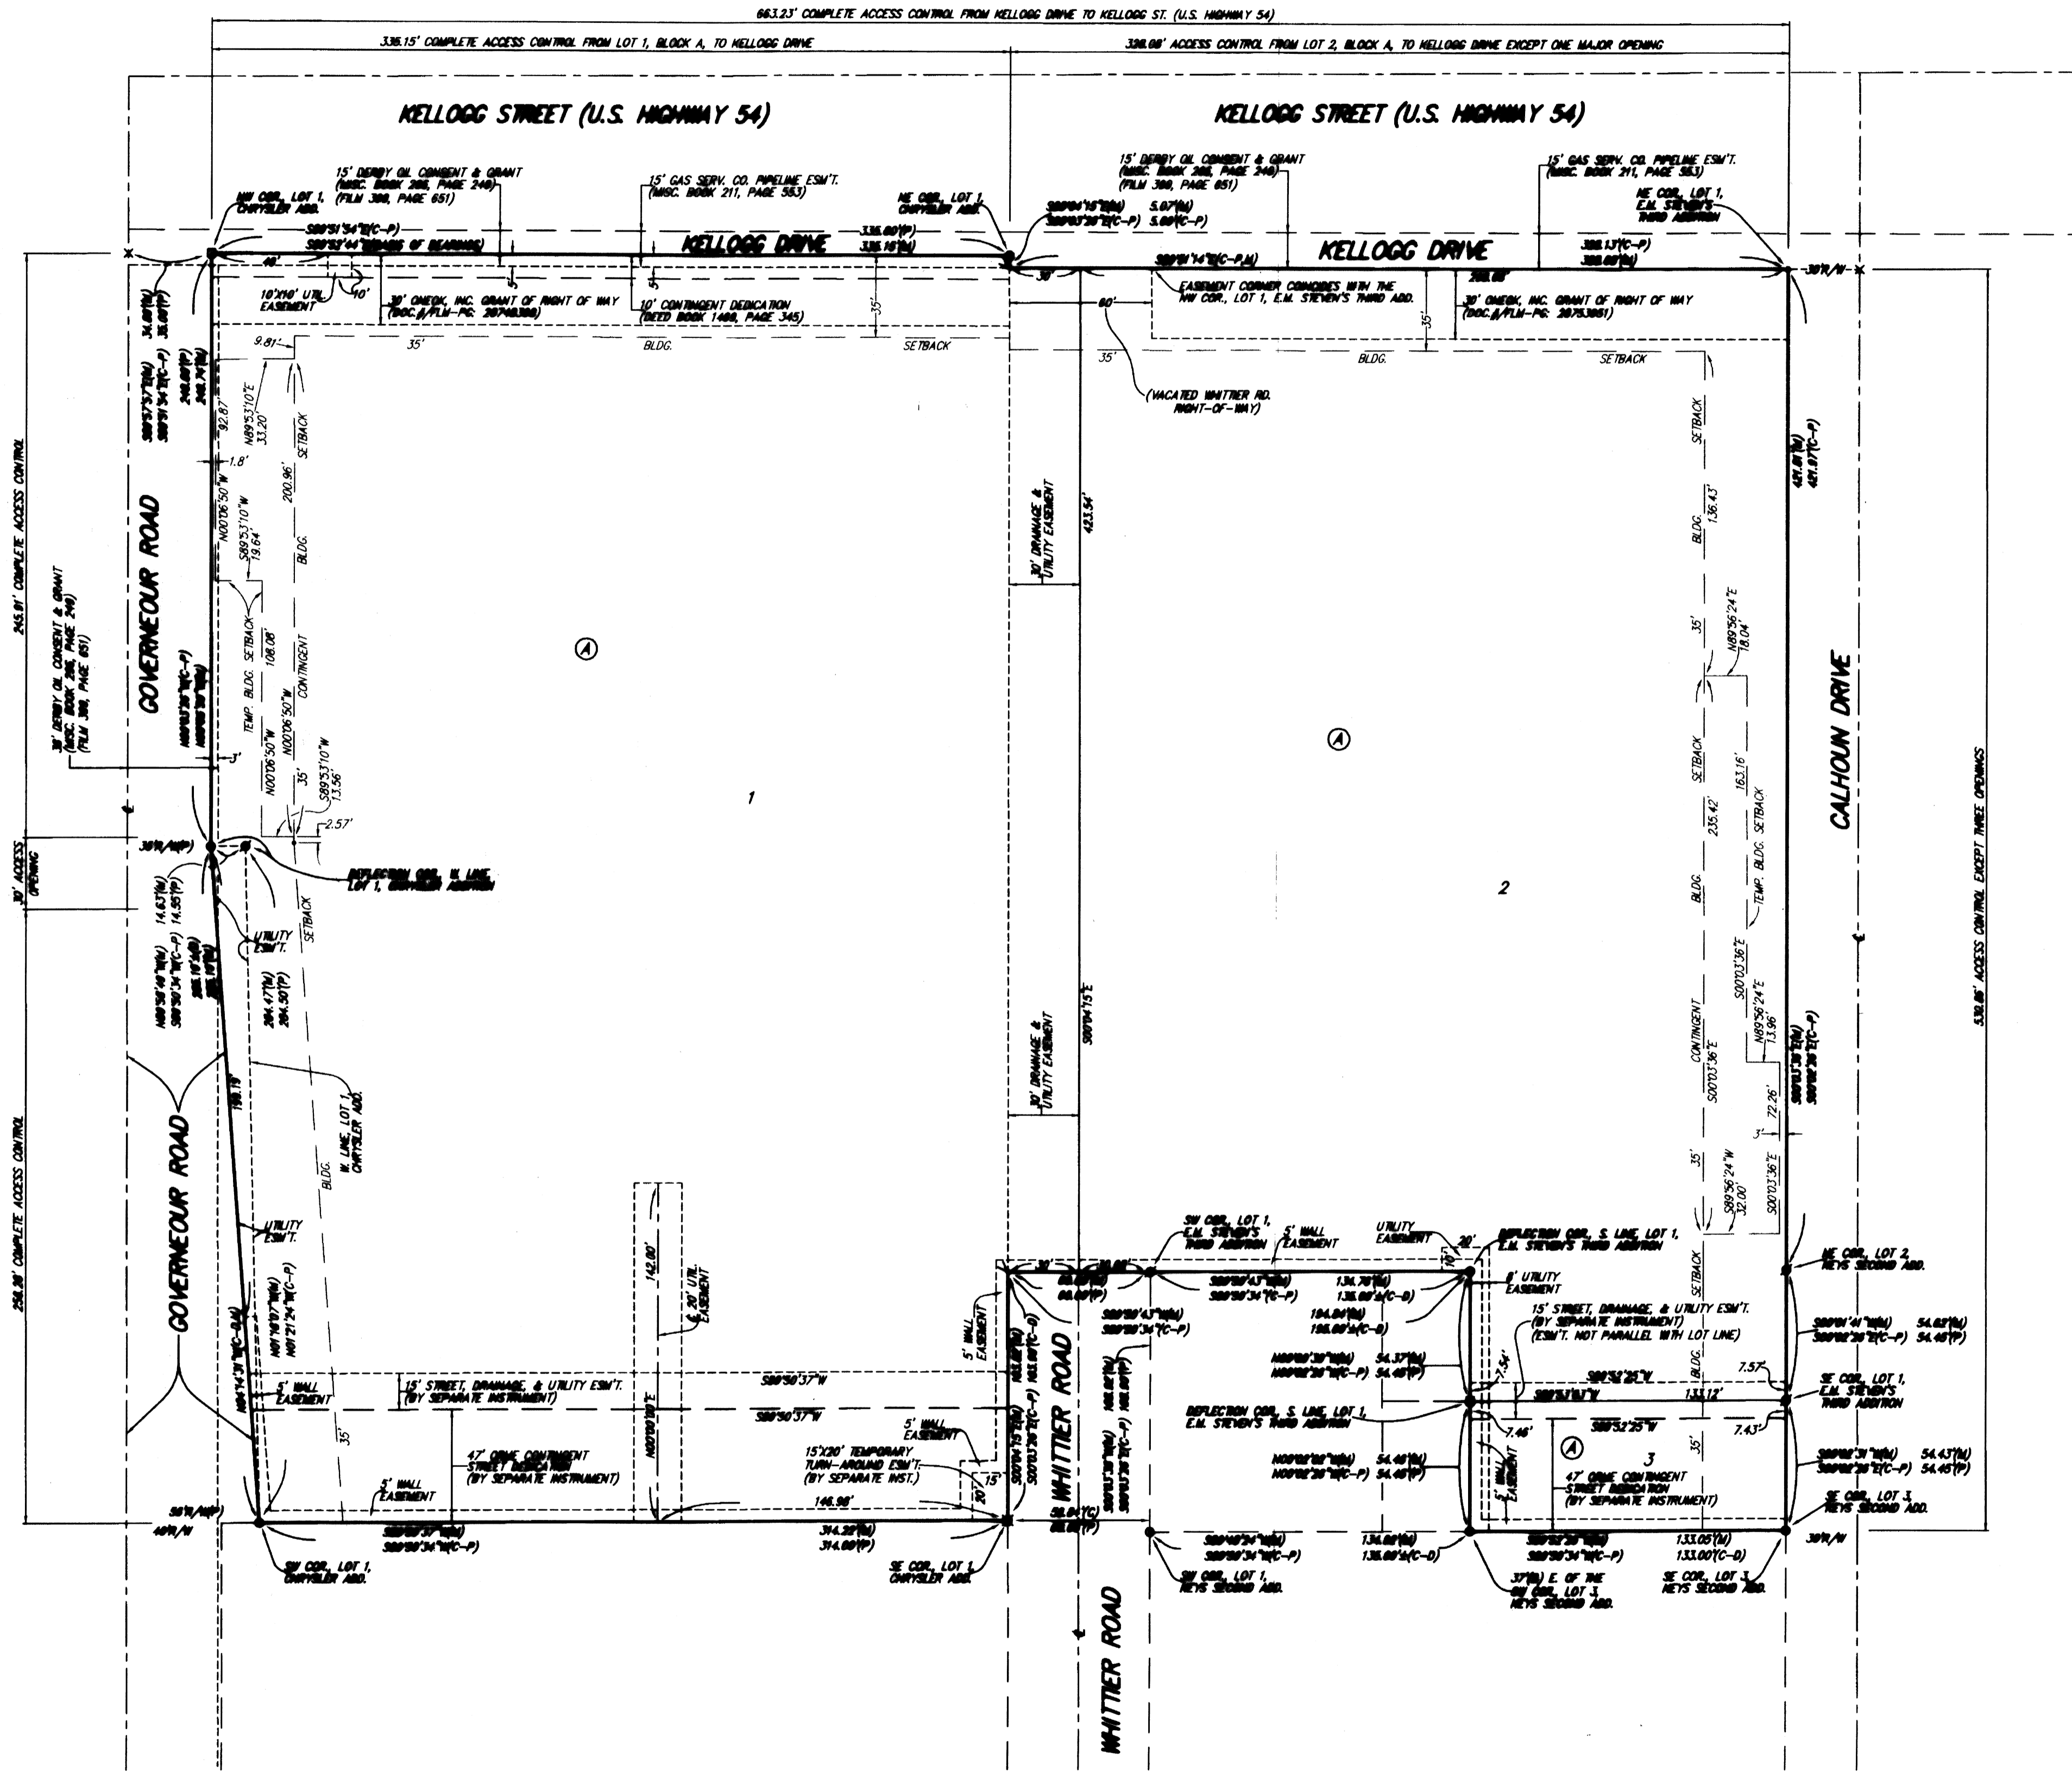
663.23' COMPLETE ACCESS CONTROL FROM KELLOGG DRIVE TO KELLOGG ST. (U.S. HIGHWAY 54)

336.15' COMPLETE ACCESS CONTROL FROM LOT 1, BLOCK A, TO KELLOGG DRIVE

338.08' ACCESS CONTROL FROM LOT 2, BLOCK A, TO KELLOGG DRIVE EXCEPT ONE MAJOR OPENING

KELLOGG STREET (U.S. HIGHWAY 54)

KELLOGG STREET (U.S. HIGHWAY 54)

15' DERBY OIL CONSENT & GRANT (MISC. BOOK 268, PAGE 246) (FILM 398, PAGE 651)

15' GAS SERV. CO. PIPELINE ESM'T. (MISC. BOOK 211, PAGE 553)

NW COR. LOT 1, CHRYSLER ADD.

NE COR. LOT 1, CHRYSLER ADD.

S89°51'34"E(C-P)
S89°52'44"E(BASIS OF BEARINGS)

KELLOGG DRIVE

336.00'(P)
336.15'(M)

15' DERBY OIL CONSENT & GRANT (MISC. BOOK 268, PAGE 246) (FILM 398, PAGE 651)

S89°04'15"E(M)
S89°03'29"E(C-P)
5.07'(M)
5.09'(C-P)

15' GAS SERV. CO. PIPELINE ESM'T. (MISC. BOOK 211, PAGE 553)

NE COR. LOT 1, E.M. STEVEN'S THIRD ADDITION

S89°51'14"E(C-P,M)

KELLOGG DRIVE

338.13'(C-P)
338.08'(M)

30' R/W

40'

10'X10' UTIL. EASEMENT

10'

30' ONEOK, INC. GRANT OF RIGHT OF WAY (DOC.#/FLM-PG: 28740388)

10' CONTINGENT DEDICATION (DEED BOOK 1468, PAGE 345)

35'

30'

60'

EASEMENT CORNER COINCIDES WITH THE NW COR., LOT 1, E.M. STEVEN'S THIRD ADD.

283.88'

30' ONEOK, INC. GRANT OF RIGHT OF WAY (DOC.#/FLM-PG: 28753861)

35'

9.81'

35'

BLDG.

SETBACK

35'

BLDG.

SETBACK

(VACATED WHITTIER RD. RIGHT-OF-WAY)

34.80'(M)
35.00'(P)

S89°57'31"E(M)
S89°51'34"E(C-P)

246.00'(P)
246.74'(M)

92.87'

N89°53'10"E
33.20'

1.8'

SETBACK

200.96'

N00°06'50"W

S89°53'10"E
19.64'

BLDG.

245.91' COMPLETE ACCESS CONTROL

30' DERBY OIL CONSENT & GRANT (MISC. BOOK 268, PAGE 246) (FILM 398, PAGE 651)

GOVERNEOUR ROAD

N00°03'26"E(C-P)
N00°03'26"E(M)

TEMP. BLDG. SETBACK

108.08'

CONTINGENT

N00°06'50"W

3'

N00°06'50"W

35'

S89°53'10"W
13.56'

2.57'

Ⓐ

1

30' DRAINAGE & UTILITY EASEMENT

423.54'

SETBACK

BLDG.

136.43'

421.98'(M)
421.97'(C-P)

35'

N89°56'24"E
18.04'

Ⓐ

CALHOUN DRIVE

SETBACK

235.42'

163.16'

TEMP. BLDG. SETBACK

BLDG.

2

532.85' ACCESS CONTROL EXCEPT THREE OPENINGS

30' R/W(P)

30' ACCESS OPENING

DEFLECTION COR. W. LINE, LOT 1, CHRYSLER ADDITION

14.63'(M)
14.95'(P)

UTILITY ESM'T.

SETBACK

N89°59'49"W(M)
S89°50'34"W(C-P)

286.19'(M)
286.47'(M)
286.50'(P)

S00°03'36"E

S00°04'15"E

CONTINGENT

S00°03'36"E

S00°03'36"E

N89°56'24"E
13.96'

S00°03'36"W(M)
S00°03'36"E(C-P)

GOVERNEOUR ROAD

196.19'

W. LINE, LOT 1, CHRYSLER ADD.

BLDG.

30' DRAINAGE & UTILITY EASEMENT

72.26'

3'

35'

S89°56'24"W
32.00'

S00°03'36"E

258.36' COMPLETE ACCESS CONTROL

UTILITY ESM'T.

142.00'

20' UTIL. EASEMENT

SW COR., LOT 1, E.M. STEVEN'S THIRD ADDITION

5' WALL EASEMENT

UTILITY EASEMENT

20'

DEFLECTION COR., S. LINE, LOT 1, E.M. STEVEN'S THIRD ADDITION

SETBACK

NE COR., LOT 2, KEYS SECOND ADD.

30'

60.00'(M)
60.00'(P)

S89°50'43"W(M)
S89°50'34"W(C-P)

136.76'(M)
135.00'±(C-D)

10'

8' UTILITY EASEMENT

N01°16'07"W(M)
N01°21'24"W(C-P)

5' WALL EASEMENT

163.68'(M)
163.99'(C-D)

S89°50'43"W(M)
S89°50'34"W(C-P)

194.84'(M)
195.00'±(C-D)

15' STREET, DRAINAGE, & UTILITY ESM'T. (BY SEPARATE INSTRUMENT) (ESM'T. NOT PARALLEL WITH LOT LINE)

S89°01'41"W(M)
S89°02'26"E(C-P)
54.63'(M)
54.46'(P)

WHITTIER ROAD

162.88'(M)
163.00'(P)

N00°00'30"W(M)
N00°02'26"W(C-P)
54.37'(M)
54.45'(P)

7.54'

BLDG.

7.57'

S89°52'25"W

133.12'

N06°14'31"W(C-D,M)

5' WALL EASEMENT

15' STREET, DRAINAGE, & UTILITY ESM'T. (BY SEPARATE INSTRUMENT)

S89°50'37"W

N00°00'00"E

S89°50'37"W

DEFLECTION COR., S. LINE, LOT 1, E.M. STEVEN'S THIRD ADDITION

S89°51'03"W

SE COR., LOT 1, E.M. STEVEN'S THIRD ADDITION

7.46'

S89°52'25"W

7.43'

35'

5' WALL EASEMENT

Ⓐ

3

35'

47' ODOT CONTINGENT STREET DEDICATION (BY SEPARATE INSTRUMENT)

15'X20' TEMPORARY TURN-AROUND ESM'T. (BY SEPARATE INST.)

S00°04'15"E(M)
S00°03'26"E(C-P)

S00°03'36"W(M)
S00°03'36"E(C-P)

N00°02'02"W(M)
N00°02'26"W(C-P)
54.46'(M)
54.46'(P)

5' WALL EASEMENT

47' ODOT CONTINGENT STREET DEDICATION (BY SEPARATE INSTRUMENT)

S89°02'31"W(M)
S89°02'26"E(C-P)
54.43'(M)
54.45'(P)

5' WALL EASEMENT

15'

20'

146.98'

SE COR., LOT 3, KEYS SECOND ADD.

30' R/W(P)
40' R/W

S89°50'37"W(M)
S89°50'34"W(C-P)

314.28'(M)
314.00'(P)

SE COR., LOT 1 CHRYSLER ADD.

60.04'(C)
60.00'(P)

S89°49'24"W(M)
S89°50'34"W(C-P)

136.69'(M)
135.00'±(C-D)

S89°50'26"W(M)
S89°50'34"W(C-P)

133.05'(M)
133.00'(C-D)

30' R/W

SW COR., LOT 1, CHRYSLER ADD.

SW COR., LOT 1, KEYS SECOND ADD.

37'(M) E. OF THE SW COR., LOT 3, KEYS SECOND ADD.

SE COR., LOT 3, KEYS SECOND ADD.

WHITTIER ROAD